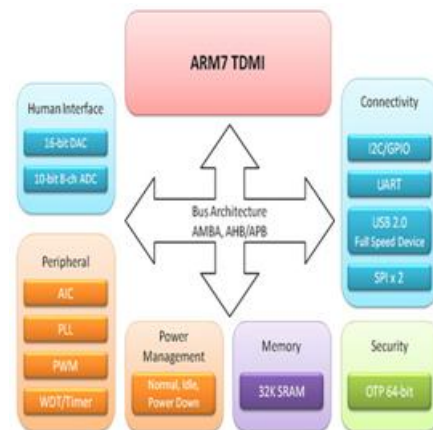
ARM7 TDMI

Human Interface
16-bit DAC
10-bit 8-ch ADC

Connectivity
I2C/GPIO
UART
USB 2.0 Full Speed Device
SPI x 2

Bus Architecture
AMBA, AHB/APB

Peripheral
AIC
PLL
PWM
WDT/Timer

Power Management
Normal, Idle, Power Down

Memory
32K SRAM

Security
OTP 64-bit